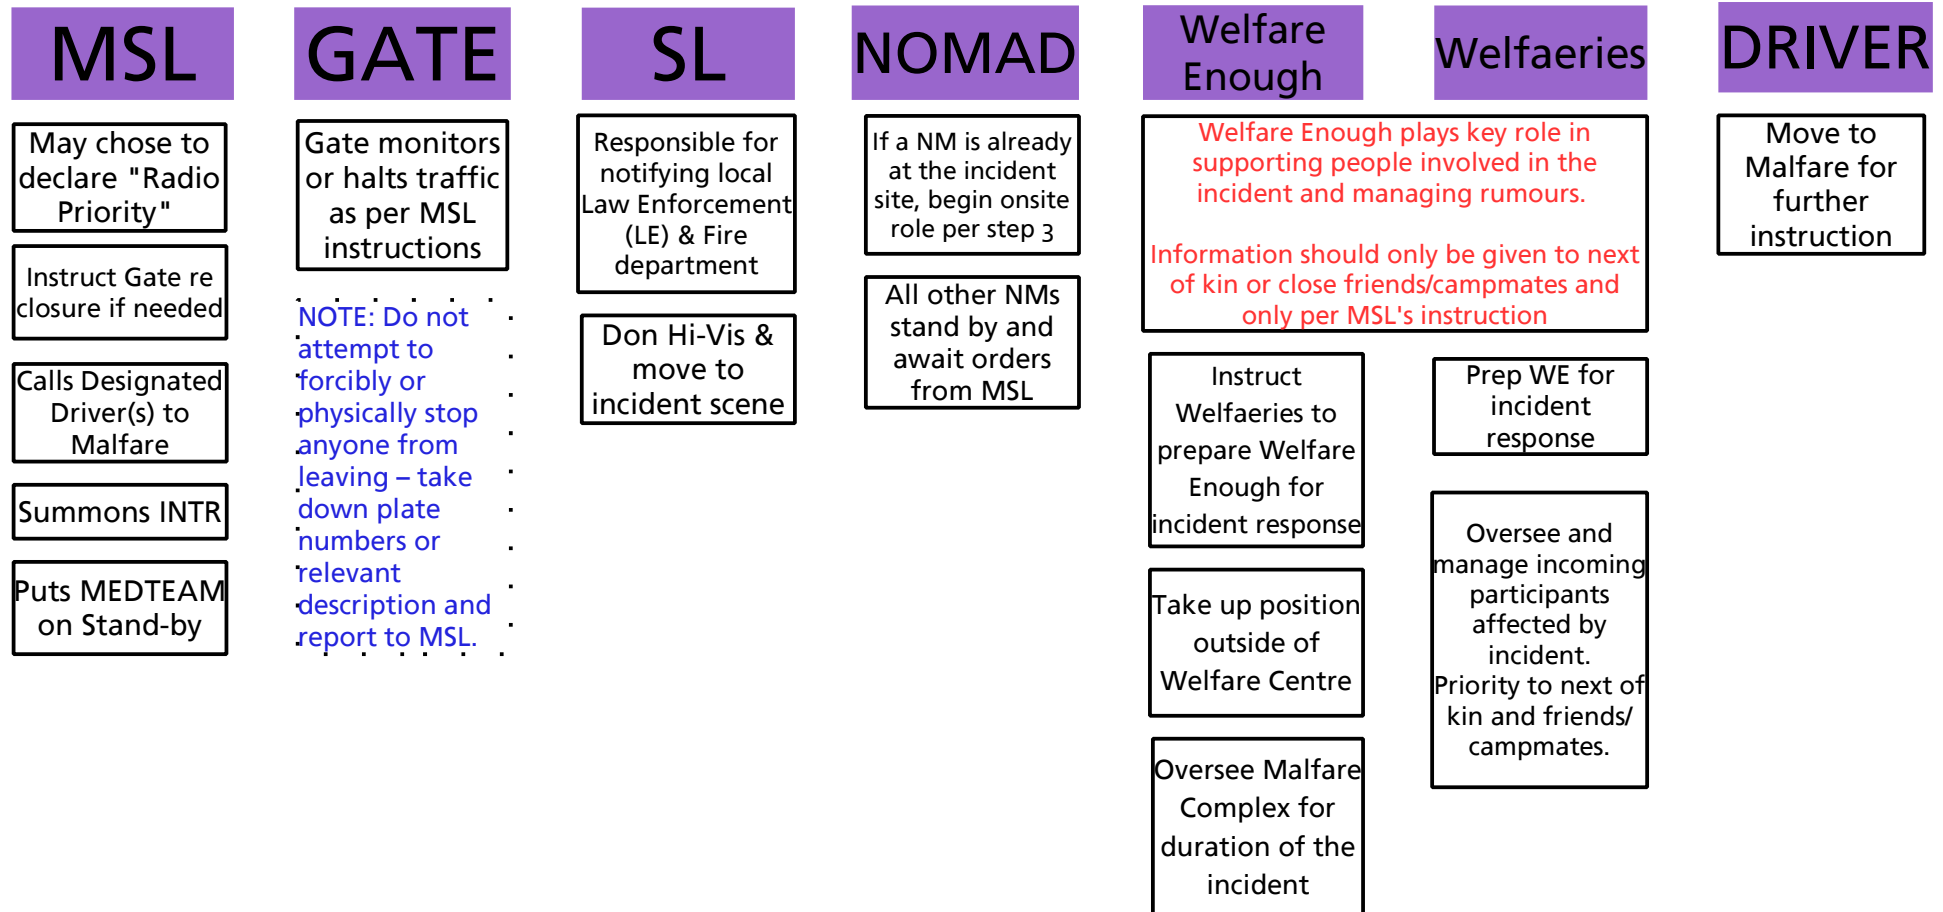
MSL

May chose to declare "Radio Priority"

Instruct Gate re closure if needed

Calls Designated Driver(s) to Malfare

Summons INTR

Puts MEDTEAM on Stand-by

GATE

Gate monitors or halts traffic as per MSL instructions

NOTE: Do not attempt to forcibly or physically stop anyone from leaving – take down plate numbers or relevant description and report to MSL.

SL

Responsible for notifying local Law Enforcement (LE) & Fire department

Don Hi-Vis & move to incident scene

NOMAD

If a NM is already at the incident site, begin onsite role per step 3

All other NMs stand by and await orders from MSL

Welfare Enough

Welfaeries

Welfare Enough plays key role in supporting people involved in the incident and managing rumours.

Information should only be given to next of kin or close friends/campmates and only per MSL's instruction

Instruct Welfaeries to prepare Welfare Enough for incident response

Take up position outside of Welfare Centre

Oversee Malfare Complex for duration of the incident

Prep WE for incident response

Oversee and manage incoming participants affected by incident. Priority to next of kin and friends/ campmates.

DRIVER

Move to Malfare for further instruction